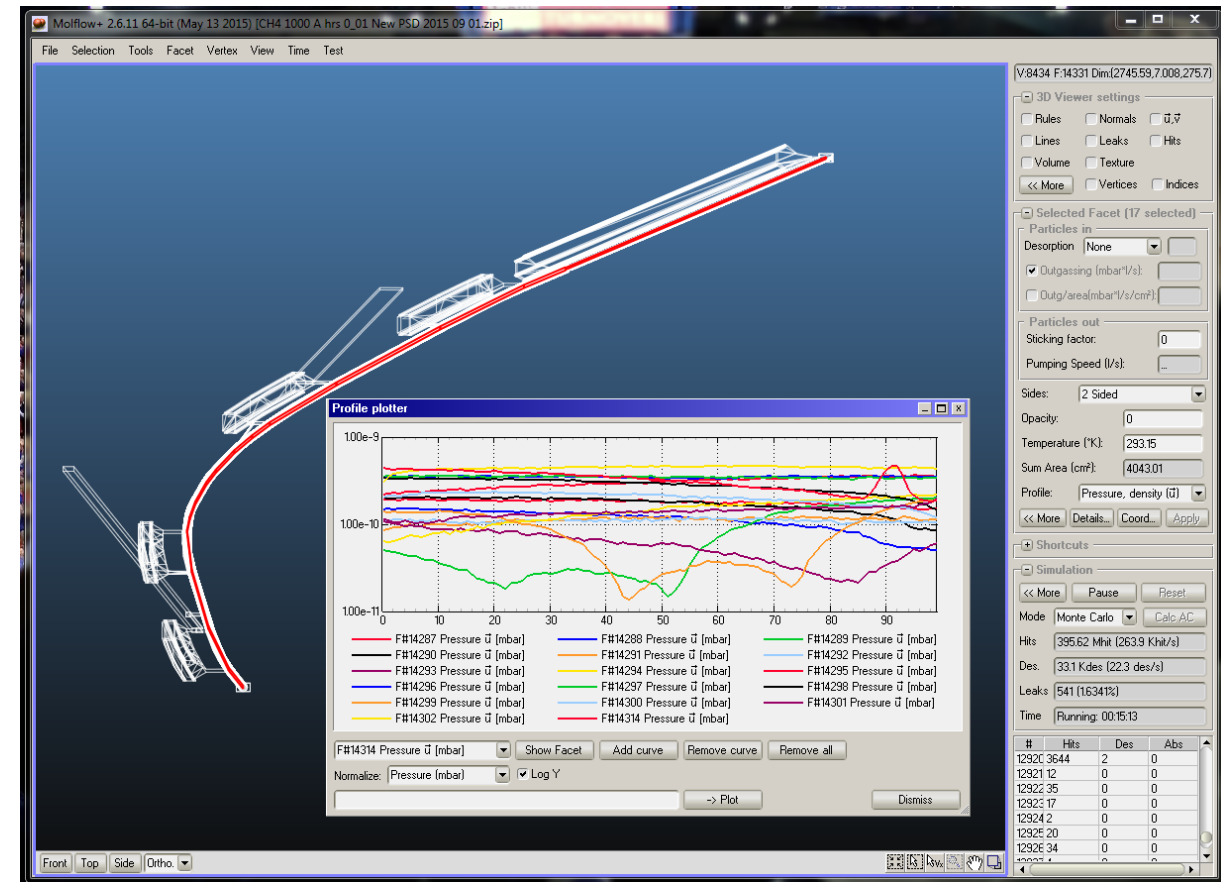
Molflow+ 2.6.11 64-bit (May 13 2015) [CH4 1000 A hrs 0_01 New PSD 2015 09 01.zip]

File Selection Tools Facet Vertex View Time Test

V:8434 F:14331 Dim:(2745.59,7.008,275.7)

3D Viewer settings
Rules
Normals
u,v
Lines
Leaks
Hits
Volume
Texture
<< More
Vertices
Indices

Selected Facet (17 selected)
Particles in
Desorption None
Outgassing (mbar*l/s):
Outg/area(mbar*l/s/cm²):
Particles out
Sticking factor: 0
Pumping Speed (l/s): ...
Sides: 2 Sided
Opacity: 0
Temperature (°K): 293.15
Sum Area (cm²): 4043.01
Profile: Pressure, density (u)
<< More Details... Coord... Apply

Shortcuts

Simulation
<< More Pause Reset
Mode Monte Carlo Calc AC
Hits 395.62 Mhit (263.9 Khit/s)
Des. 33.1 Kdes (22.3 des/s)
Leaks 541 (1.6341%)
Time Running: 00:15:13

| # | Hits | Des | Abs |
|---|---|---|---|
| 12920 | 3644 | 2 | 0 |
| 12921 | 12 | 0 | 0 |
| 12922 | 35 | 0 | 0 |
| 12923 | 17 | 0 | 0 |
| 12924 | 2 | 0 | 0 |
| 12925 | 20 | 0 | 0 |
| 12926 | 34 | 0 | 0 |

Profile plotter
1.00e-9
1.00e-10
1.00e-11
0 10 20 30 40 50 60 70 80 90

F#14287 Pressure u [mbar]
F#14288 Pressure u [mbar]
F#14289 Pressure u [mbar]
F#14290 Pressure u [mbar]
F#14291 Pressure u [mbar]
F#14292 Pressure u [mbar]
F#14293 Pressure u [mbar]
F#14294 Pressure u [mbar]
F#14295 Pressure u [mbar]
F#14296 Pressure u [mbar]
F#14297 Pressure u [mbar]
F#14298 Pressure u [mbar]
F#14299 Pressure u [mbar]
F#14300 Pressure u [mbar]
F#14301 Pressure u [mbar]
F#14302 Pressure u [mbar]
F#14314 Pressure u [mbar]

F#14314 Pressure u [mbar] Show Facet Add curve Remove curve Remove all
Normalize: Pressure (mbar) Log Y
-> Plot Dismiss

Front Top Side Ortho.